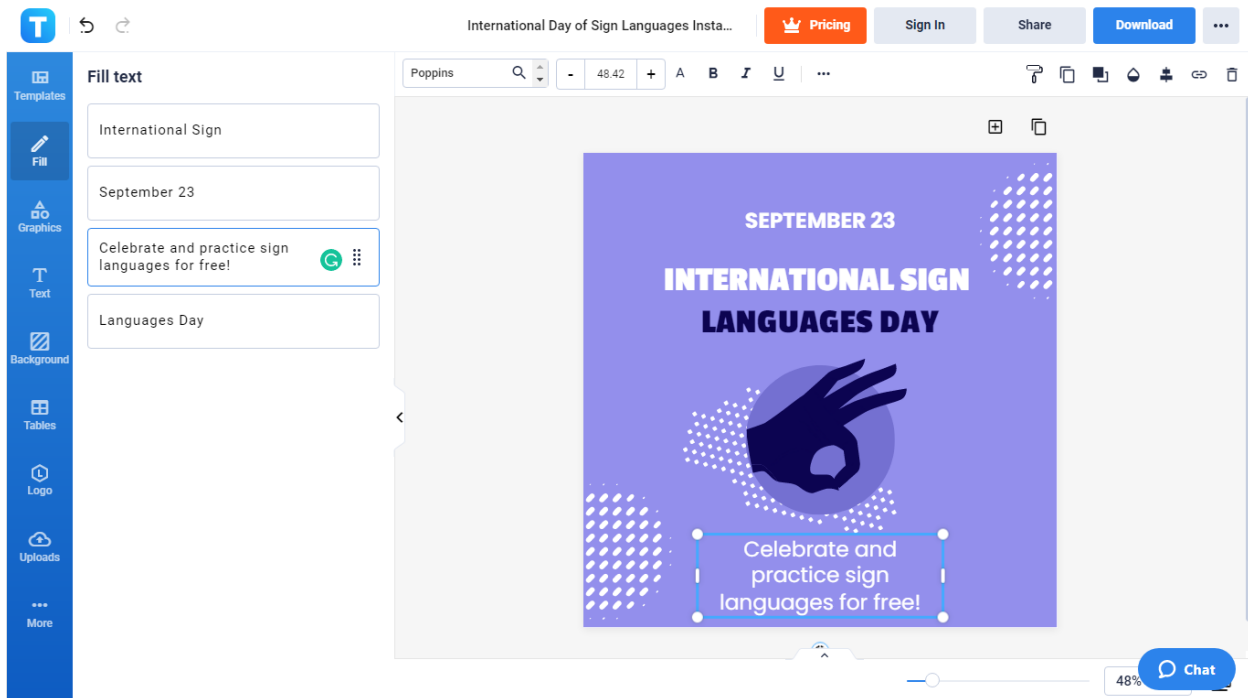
International Day of Sign Languages Insta...

Pricing

Sign In

Share

Download

Templates

Fill

Graphics

Text

Background

Tables

Logo

Uploads

More

Fill text

International Sign

September 23

Celebrate and practice sign languages for free!

Languages Day

Poppins

-

48.42

+

A

B

I

U

SEPTEMBER 23

INTERNATIONAL SIGN

LANGUAGES DAY

Celebrate and practice sign languages for free!

48%

Chat